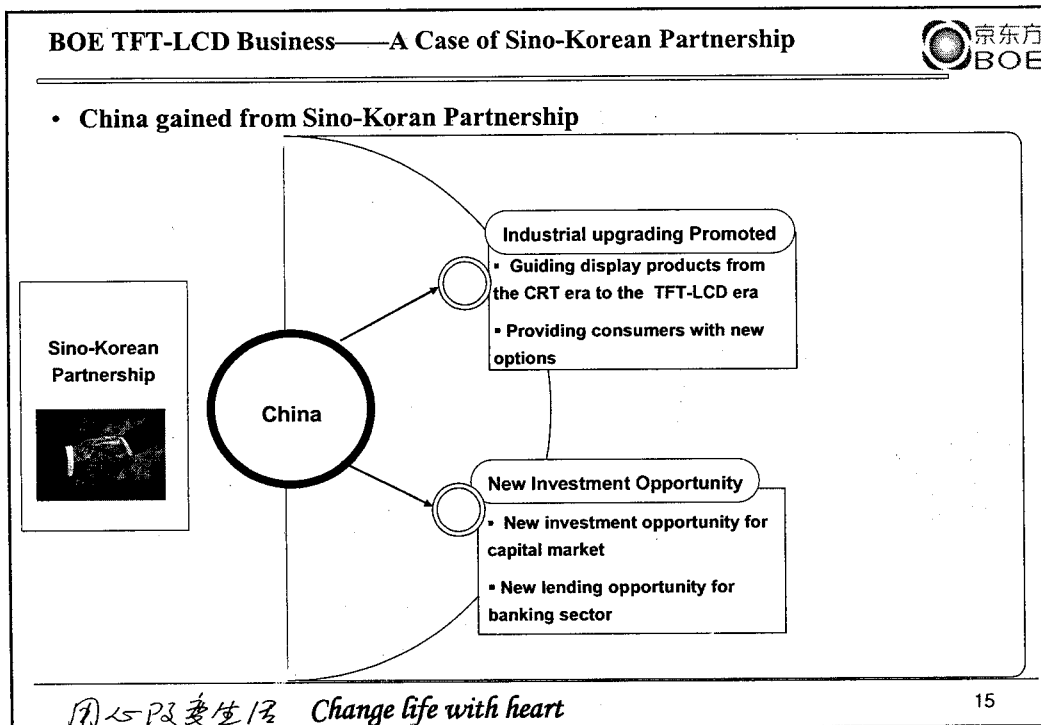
BOE TFT-LCD Business——A Case of Sino-Korean Partnership

京东方 BOE

• China gained from Sino-Koran Partnership

Sino-Korean Partnership

China

Industrial upgrading Promoted

▪ Guiding display products from the CRT era to the TFT-LCD era

▪ Providing consumers with new options

New Investment Opportunity

▪ New investment opportunity for capital market

▪ New lending opportunity for banking sector

用心改变生活 Change life with heart

15